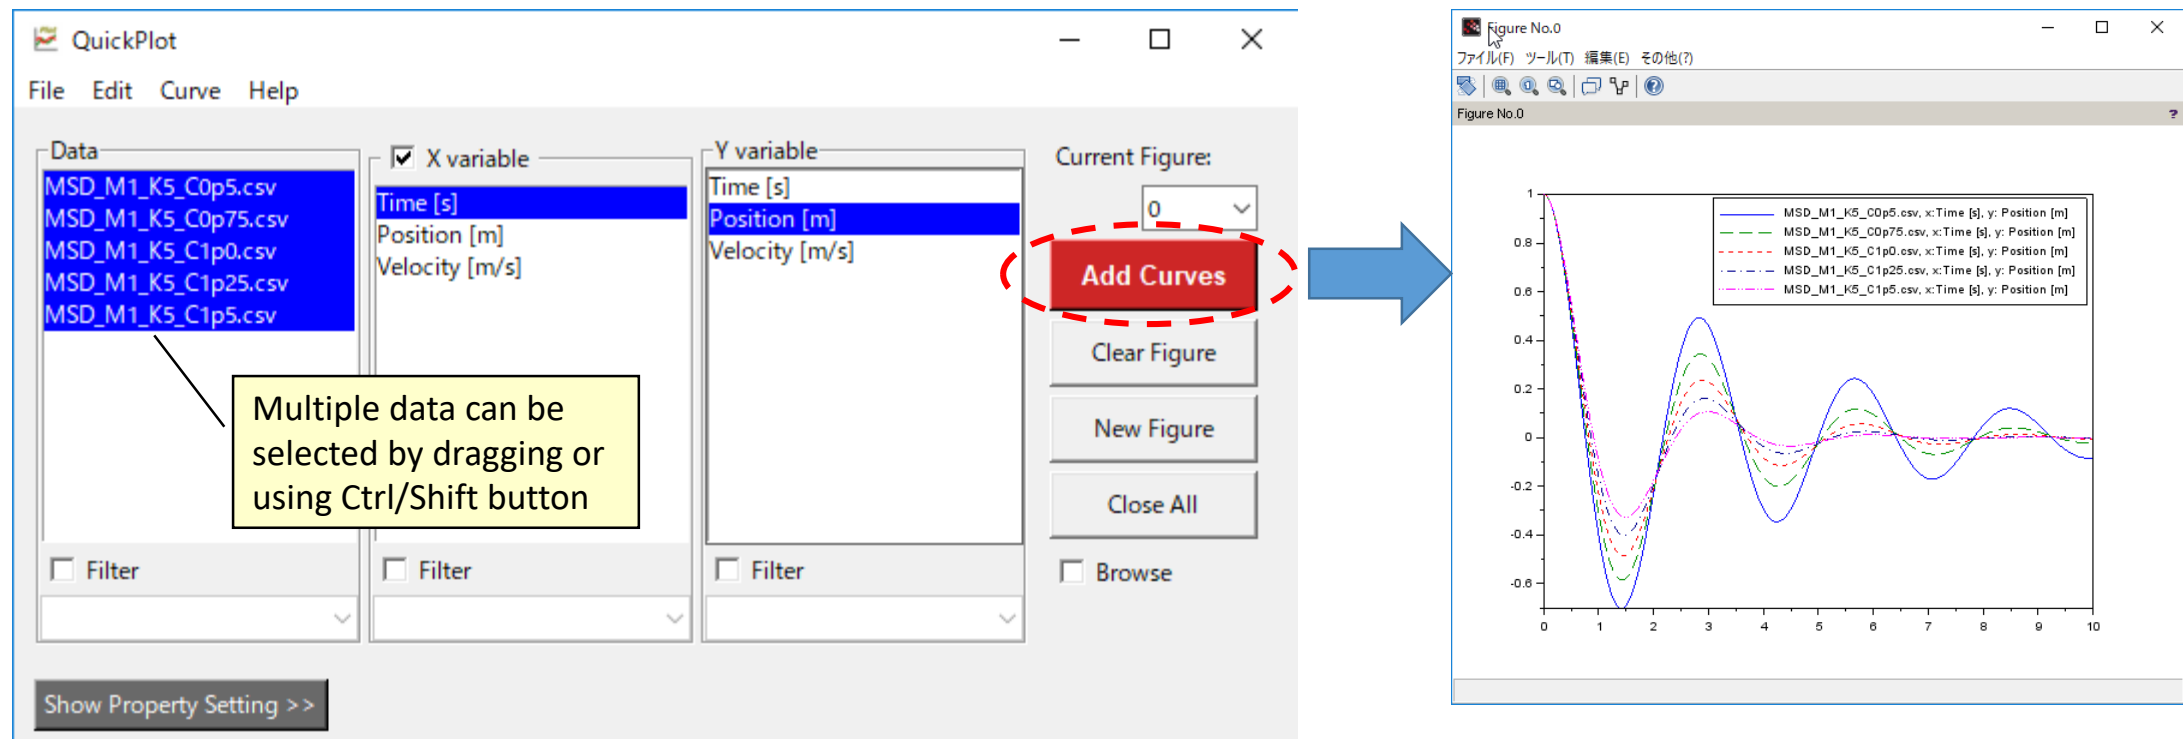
QuickPlot

File Edit Curve Help

Data
MSD_M1_K5_C0p5.csv
MSD_M1_K5_C0p75.csv
MSD_M1_K5_C1p0.csv
MSD_M1_K5_C1p25.csv
MSD_M1_K5_C1p5.csv

X variable
Time [s]
Position [m]
Velocity [m/s]

Y variable
Time [s]
Position [m]
Velocity [m/s]

Current Figure:
0

Add Curves
Clear Figure
New Figure
Close All

Multiple data can be selected by dragging or using Ctrl/Shift button

Filter
Filter
Filter
Browse

Show Property Setting >>

Figure No.0
ファイル(F) ツール(T) 編集(E) その他(?)
Figure No.0

MSD_M1_K5_C0p5.csv, x:Time [s], y: Position [m]
MSD_M1_K5_C0p75.csv, x:Time [s], y: Position [m]
MSD_M1_K5_C1p0.csv, x:Time [s], y: Position [m]
MSD_M1_K5_C1p25.csv, x:Time [s], y: Position [m]
MSD_M1_K5_C1p5.csv, x:Time [s], y: Position [m]

1
0.8
0.6
0.4
0.2
0
-0.2
-0.4
-0.6

0 1 2 3 4 5 6 7 8 9 10